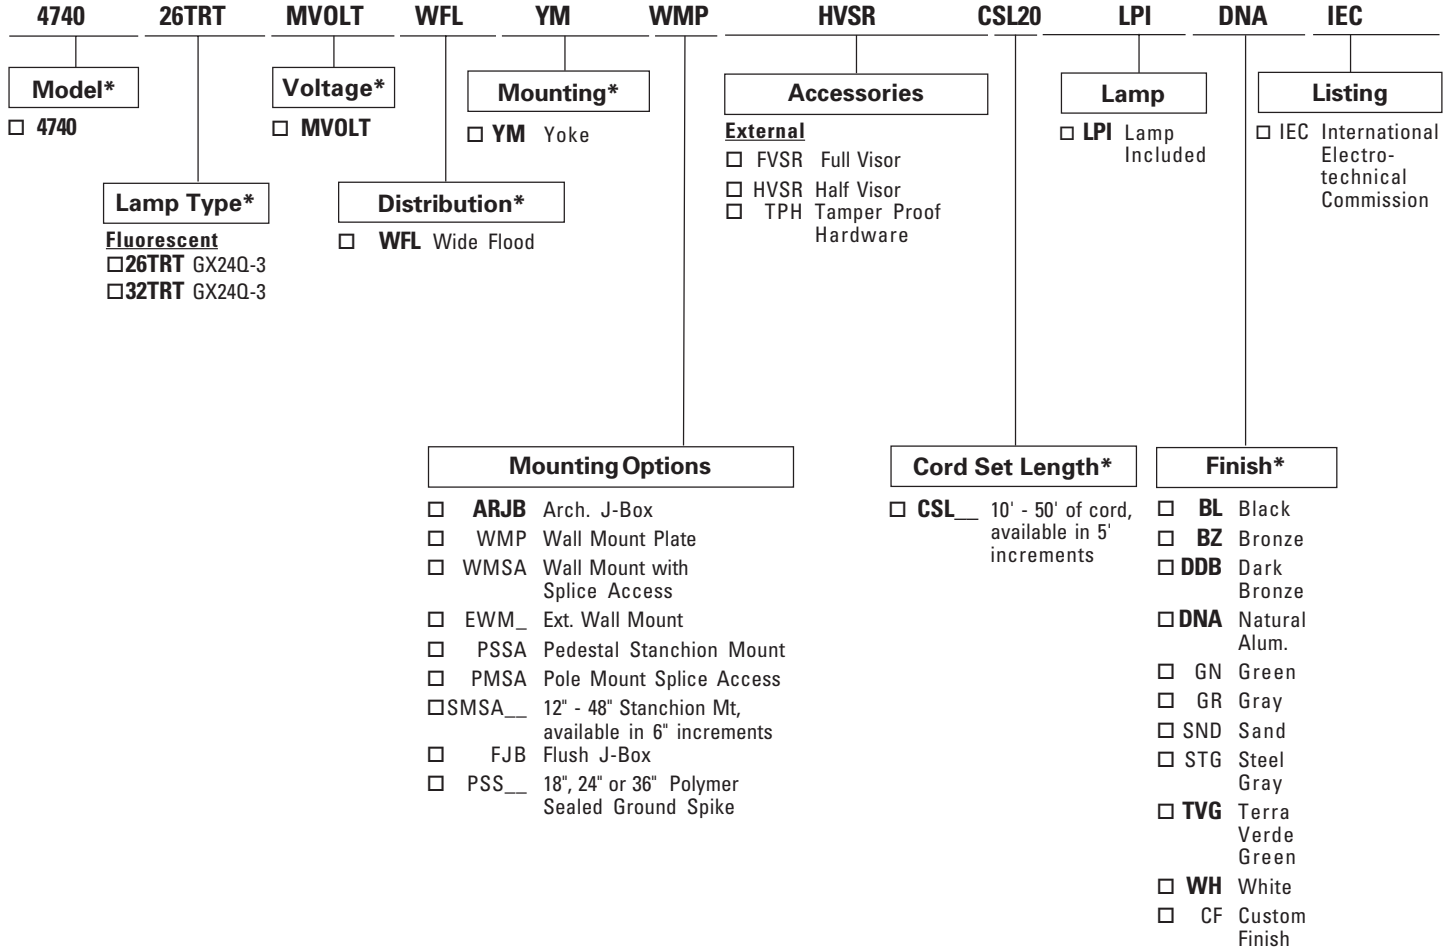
4740 26TRT MVOLT WFL YM WMP HVSR CSL20 LPI DNA IEC

Model*
☐ 4740

Lamp Type*
Fluorescent
☐26TRT GX24Q-3
☐32TRT GX24Q-3

Voltage*
☐ MVOLT

Distribution*
☐ WFL Wide Flood

Mounting*
☐ YM Yoke

Accessories
External
☐ FVSR Full Visor
☐ HVSR Half Visor
☐ TPH Tamper Proof Hardware

Lamp
☐ LPI Lamp Included

Listing
☐ IEC International Electrotechnical Commission

Mounting Options
☐ ARJB Arch. J-Box
☐ WMP Wall Mount Plate
☐ WMSA Wall Mount with Splice Access
☐ EWM_ Ext. Wall Mount
☐ PSSA Pedestal Stanchion Mount
☐ PMSA Pole Mount Splice Access
☐SMSA__ 12" - 48" Stanchion Mt, available in 6" increments
☐ FJB Flush J-Box
☐ PSS__ 18", 24" or 36" Polymer Sealed Ground Spike

Cord Set Length*
☐ CSL__ 10' - 50' of cord, available in 5' increments

Finish*
☐ BL Black
☐ BZ Bronze
☐ DDB Dark Bronze
☐ DNA Natural Alum.
☐ GN Green
☐ GR Gray
☐ SND Sand
☐ STG Steel Gray
☐ TVG Terra Verde Green
☐ WH White
☐ CF Custom Finish